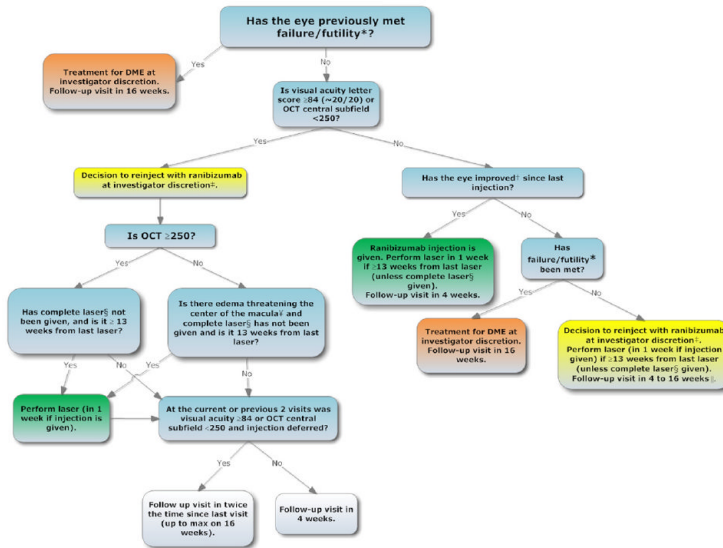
Has the eye previously met failure/futility*?

Yes

Treatment for DME at investigator discretion. Follow-up visit in 16 weeks.

No

Is visual acuity letter score ≥84 (≈20/20) or OCT central subfield <250?

Yes

No

Decision to reinject with ranibizumab at investigator discretion‡.

Has the eye improved† since last injection?

Is OCT ≥250?

Yes

No

Yes

No

Ranibizumab injection is given. Perform laser in 1 week if ≥13 weeks from last laser (unless complete laser§ given). Follow-up visit in 4 weeks.

Has failure/futility* been met?

Has complete laser§ not been given, and is it ≥ 13 weeks from last laser?

Is there edema threatening the center of the macula¥ and complete laser§ has not been given and is it 13 weeks from last laser?

Yes

No

Treatment for DME at investigator discretion. Follow-up visit in 16 weeks.

Decision to reinject with ranibizumab at investigator discretion‡. Perform laser (in 1 week if injection given) if ≥13 weeks from last laser (unless complete laser§ given). Follow-up visit in 4 to 16 weeks||.

Yes

No

Yes

No

Perform laser (in 1 week if injection is given).

At the current or previous 2 visits was visual acuity ≥84 or OCT central subfield <250 and injection deferred?

Yes

No

Follow up visit in twice the time since last visit (up to max on 16 weeks).

Follow-up visit in 4 weeks.